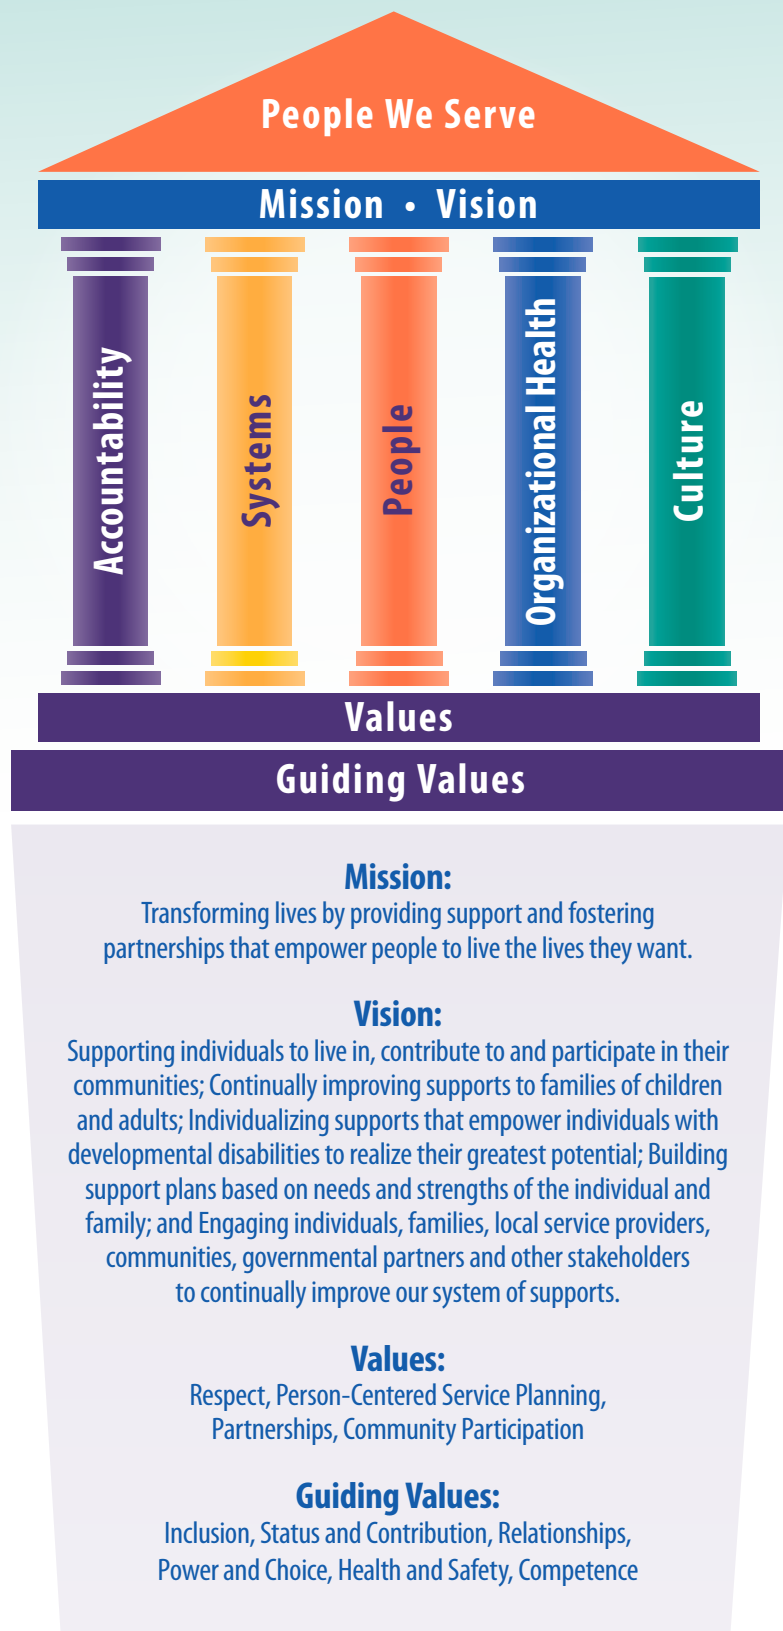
People We Serve

Mission • Vision

Accountability

Systems

People

Organizational Health

Culture

Values

Guiding Values

Mission:
Transforming lives by providing support and fostering partnerships that empower people to live the lives they want.

Vision:
Supporting individuals to live in, contribute to and participate in their communities; Continually improving supports to families of children and adults; Individualizing supports that empower individuals with developmental disabilities to realize their greatest potential; Building support plans based on needs and strengths of the individual and family; and Engaging individuals, families, local service providers, communities, governmental partners and other stakeholders to continually improve our system of supports.

Values:
Respect, Person-Centered Service Planning, Partnerships, Community Participation

Guiding Values:
Inclusion, Status and Contribution, Relationships, Power and Choice, Health and Safety, Competence